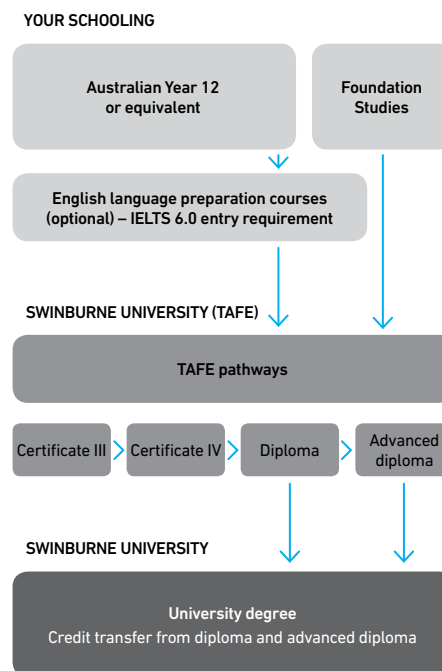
YOUR SCHOOLING

Australian Year 12 or equivalent

Foundation Studies

English language preparation courses (optional) – IELTS 6.0 entry requirement

SWINBURNE UNIVERSITY (TAFE)

TAFE pathways

Certificate III

Certificate IV

Diploma

Advanced diploma

SWINBURNE UNIVERSITY

University degree
Credit transfer from diploma and advanced diploma